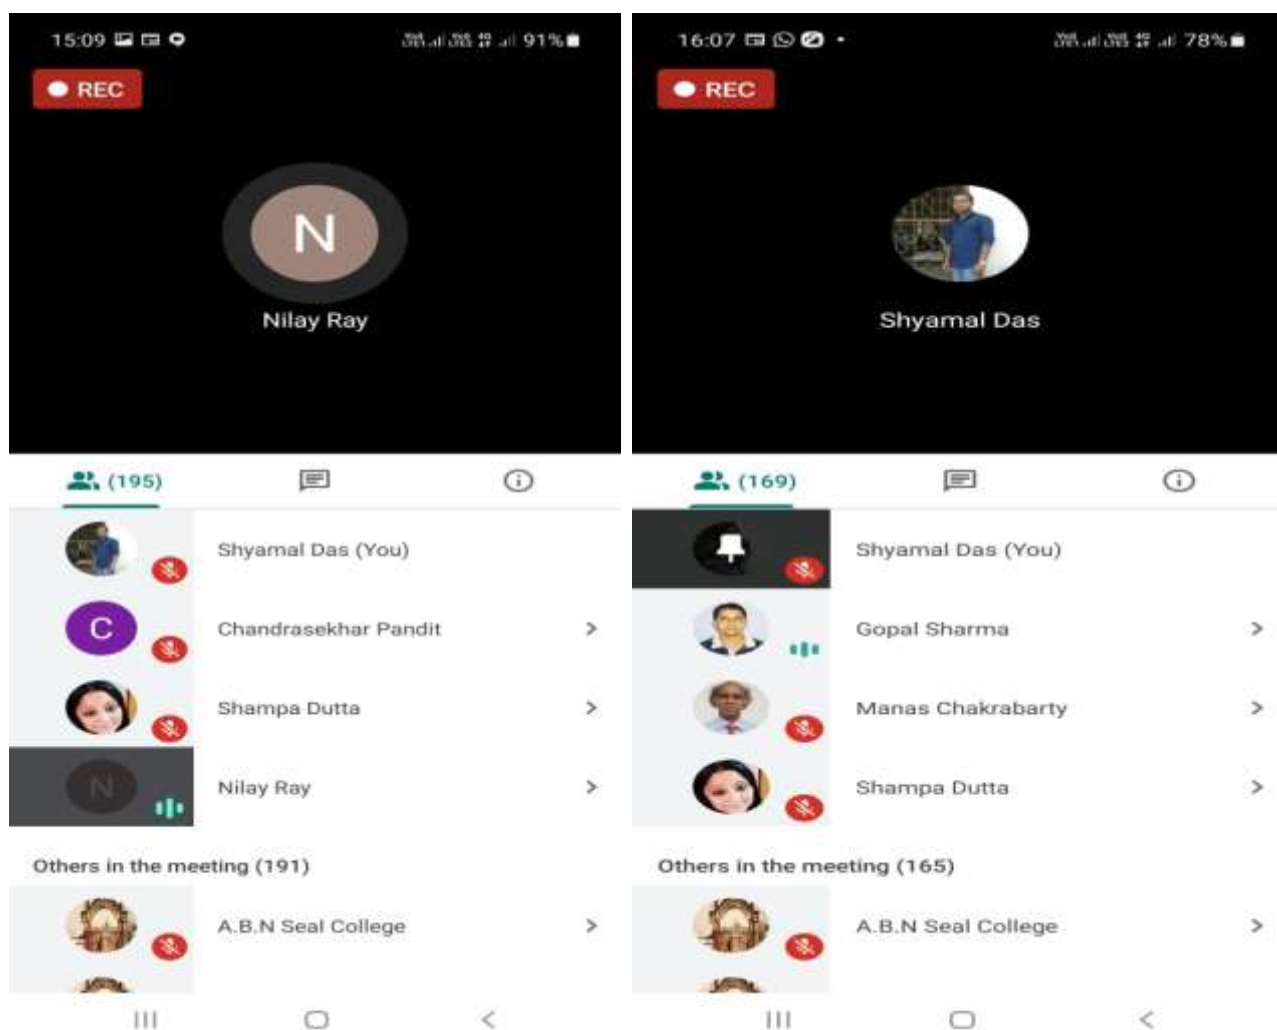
15:09 91%

REC

N

Nilay Ray

(195)

Shyamal Das (You)

C

Chandrasekhar Pandit

Shampa Dutta

N

Nilay Ray

Others in the meeting (191)

A.B.N Seal College

16:07 78%

REC

Shyamal Das

(169)

Shyamal Das (You)

Gopal Sharma

Manas Chakrabarty

Shampa Dutta

Others in the meeting (165)

A.B.N Seal College